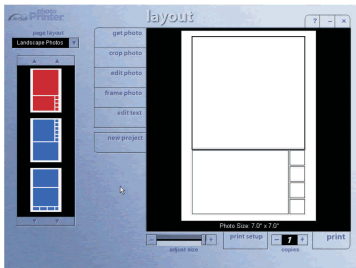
photo Printer

layout

? – ×

page layout

Landscape Photos

get photo

crop photo

edit photo

frame photo

edit text

new project

Photo Size: 7.0" x 7.0"

adjust size

print setup

1

copies

print